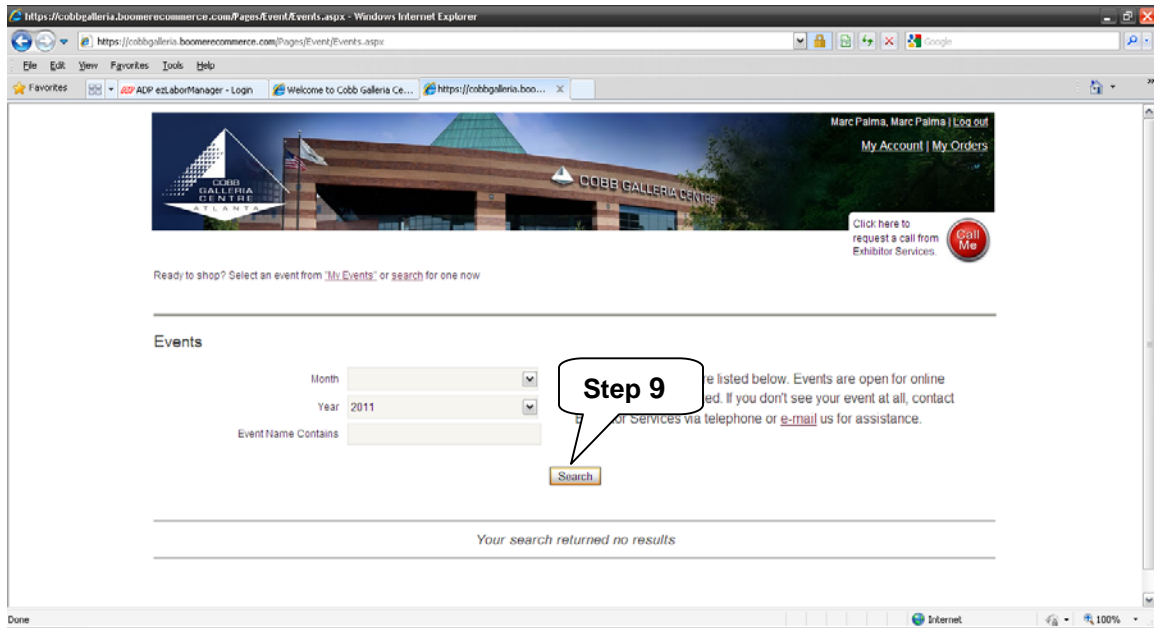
https://cobbgalleria.boomerecommerce.com/Pages/Event/Events.aspx - Windows Internet Explorer

https://cobbgalleria.boomerecommerce.com/Pages/Event/Events.aspx

Google

File Edit View Favorites Tools Help

Favorites

ADP ezLaborManager - Login

Welcome to Cobb Galleria Ce...

https://cobbgalleria.boo...

COBB GALLERIA CENTRE ATLANTA

COBB GALLERIA CENTRE

Marc Palma, Marc Palma | Log out

My Account | My Orders

Click here to request a call from Exhibitor Services.

Call Me

Ready to shop? Select an event from "My Events" or search for one now

Events

Month

Year 2011

Event Name Contains

Step 9

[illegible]re listed below. Events are open for online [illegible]ed. If you don't see your event at all, contact E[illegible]or Services via telephone or e-mail us for assistance.

Search

Your search returned no results

Done

Internet

100%